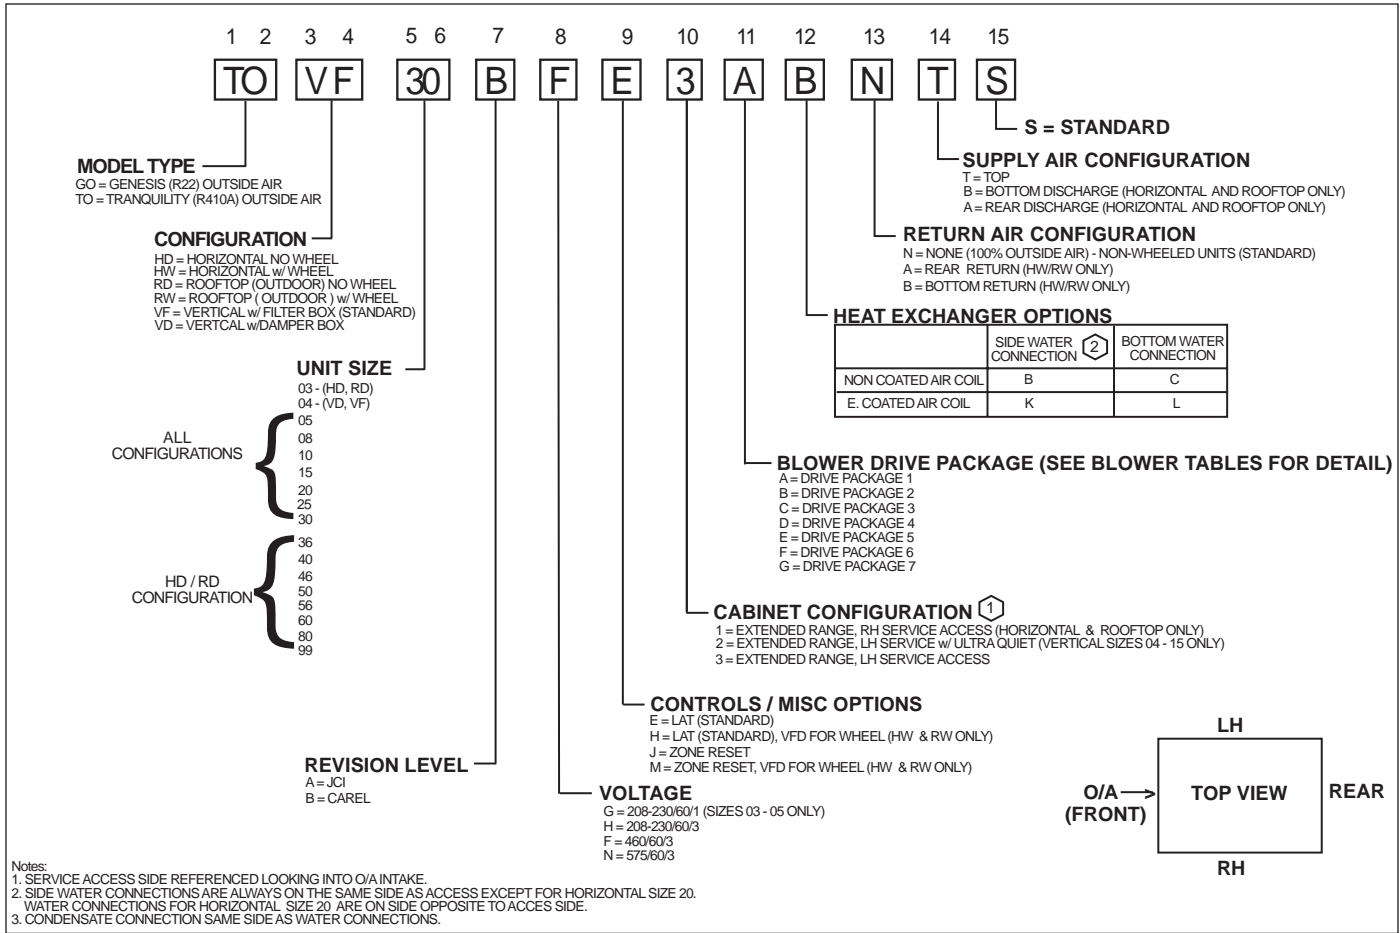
1 2 3 4 5 6 7 8 9 10 11 12 13 14 15

TO VF 30 B F E 3 A B N T S

S = STANDARD

SUPPLY AIR CONFIGURATION
T = TOP
B = BOTTOM DISCHARGE (HORIZONTAL AND ROOFTOP ONLY)
A = REAR DISCHARGE (HORIZONTAL AND ROOFTOP ONLY)

RETURN AIR CONFIGURATION
N = NONE (100% OUTSIDE AIR) - NON-WHEELED UNITS (STANDARD)
A = REAR RETURN (HW/RW ONLY)
B = BOTTOM RETURN (HW/RW ONLY)

HEAT EXCHANGER OPTIONS

| | SIDE WATER CONNECTION 2 | BOTTOM WATER CONNECTION |
|---|---|---|
| NON COATED AIR COIL | B | C |
| E. COATED AIR COIL | K | L |

MODEL TYPE
GO = GENESIS (R22) OUTSIDE AIR
TO = TRANQUILITY (R410A) OUTSIDE AIR

CONFIGURATION
HD = HORIZONTAL NO WHEEL
HW = HORIZONTAL w/ WHEEL
RD = ROOFTOP (OUTDOOR) NO WHEEL
RW = ROOFTOP ( OUTDOOR ) w/ WHEEL
VF = VERTICAL w/ FILTER BOX (STANDARD)
VD = VERTCAL w/DAMPER BOX

UNIT SIZE
03 - (HD, RD)
04 - (VD, VF)
ALL CONFIGURATIONS
05
08
10
15
20
25
30
HD / RD CONFIGURATION
36
40
46
50
56
60
80
99

BLOWER DRIVE PACKAGE (SEE BLOWER TABLES FOR DETAIL)
A = DRIVE PACKAGE 1
B = DRIVE PACKAGE 2
C = DRIVE PACKAGE 3
D = DRIVE PACKAGE 4
E = DRIVE PACKAGE 5
F = DRIVE PACKAGE 6
G = DRIVE PACKAGE 7

CABINET CONFIGURATION 1
1 = EXTENDED RANGE, RH SERVICE ACCESS (HORIZONTAL & ROOFTOP ONLY)
2 = EXTENDED RANGE, LH SERVICE w/ ULTRA QUIET (VERTICAL SIZES 04 - 15 ONLY)
3 = EXTENDED RANGE, LH SERVICE ACCESS

CONTROLS / MISC OPTIONS
E = LAT (STANDARD)
H = LAT (STANDARD), VFD FOR WHEEL (HW & RW ONLY)
J = ZONE RESET
M = ZONE RESET, VFD FOR WHEEL (HW & RW ONLY)

REVISION LEVEL
A = JCI
B = CAREL

VOLTAGE
G = 208-230/60/1 (SIZES 03 - 05 ONLY)
H = 208-230/60/3
F = 460/60/3
N = 575/60/3

LH
O/A (FRONT)
TOP VIEW
REAR
RH

Notes:
1. SERVICE ACCESS SIDE REFERENCED LOOKING INTO O/A INTAKE.
2. SIDE WATER CONNECTIONS ARE ALWAYS ON THE SAME SIDE AS ACCESS EXCEPT FOR HORIZONTAL SIZE 20. WATER CONNECTIONS FOR HORIZONTAL SIZE 20 ARE ON SIDE OPPOSITE TO ACCES SIDE.
3. CONDENSATE CONNECTION SAME SIDE AS WATER CONNECTIONS.